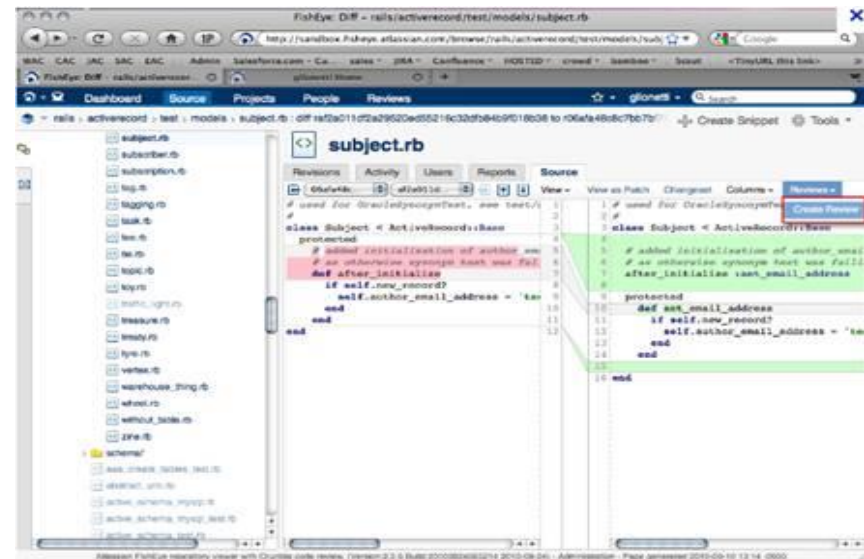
FishEye: Diff – rails/activerecord/test/models/subject.rb

http://sandbox.fisheye.atlassian.com/browse/rails/activerecord/test/models/sub

Google

Dashboard Source Projects People Reviews

glionetti

rails › activerecord › test › models › subject.rb › diff

Create Snippet Tools

subject.rb
subscriber.rb
subscription.rb
tag.rb
tagging.rb
task.rb
tee.rb
tie.rb
topic.rb
toy.rb
treasure.rb
treaty.rb
tyre.rb
vertex.rb
warehouse_thing.rb
wheel.rb
without_table.rb
zine.rb
schema/

subject.rb

Revisions Activity Users Reports Source

View View as Patch Changeset Columns Reviews

Create Review

# used for OracleSynonymTest, see test/
#
class Subject < ActiveRecord::Base
protected
# added initialization of author em
# as otherwise synonym test was fai
def after_initialize
if self.new_record?
self.author_email_address = 'te
end
end
end

# used for OracleSynonymTest
#
class Subject < ActiveRecord::Base
# added initialization of author_emai
# as otherwise synonym test was faili
after_initialize :set_email_address

protected
def set_email_address
if self.new_record?
self.author_email_address = 'te
end
end

end